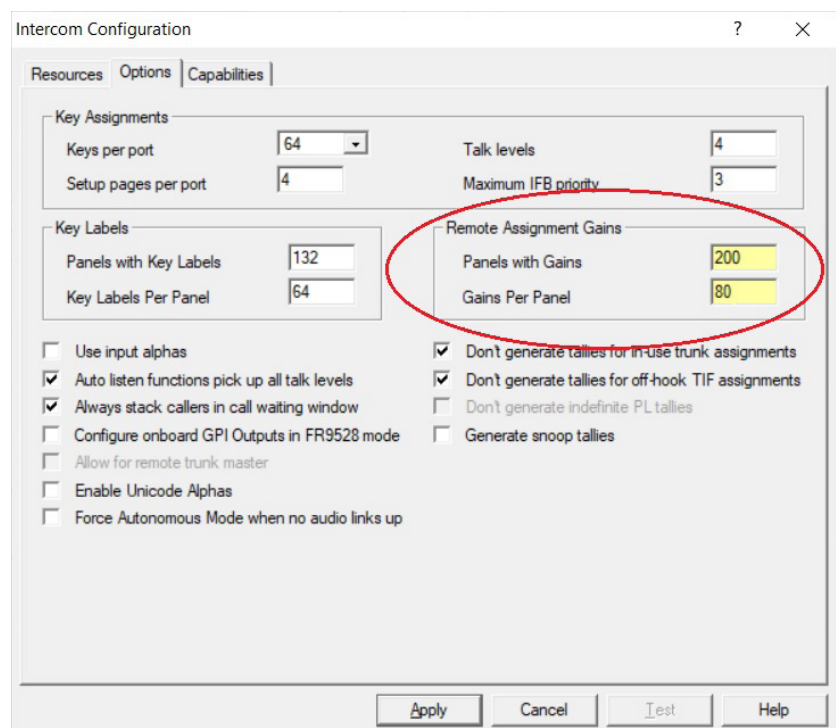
Intercom Configuration
?
×
Resources
Options
Capabilities
Key Assignments
Keys per port
64
Talk levels
4
Setup pages per port
4
Maximum IFB priority
3
Key Labels
Panels with Key Labels
132
Key Labels Per Panel
64
Remote Assignment Gains
Panels with Gains
200
Gains Per Panel
80
Use input alphas
Auto listen functions pick up all talk levels
Always stack callers in call waiting window
Configure onboard GPI Outputs in FR9528 mode
Allow for remote trunk master
Enable Unicode Alphas
Force Autonomous Mode when no audio links up
Don't generate tallies for in-use trunk assignments
Don't generate tallies for off-hook TIF assignments
Don't generate indefinite PL tallies
Generate snoop tallies
Apply
Cancel
Test
Help